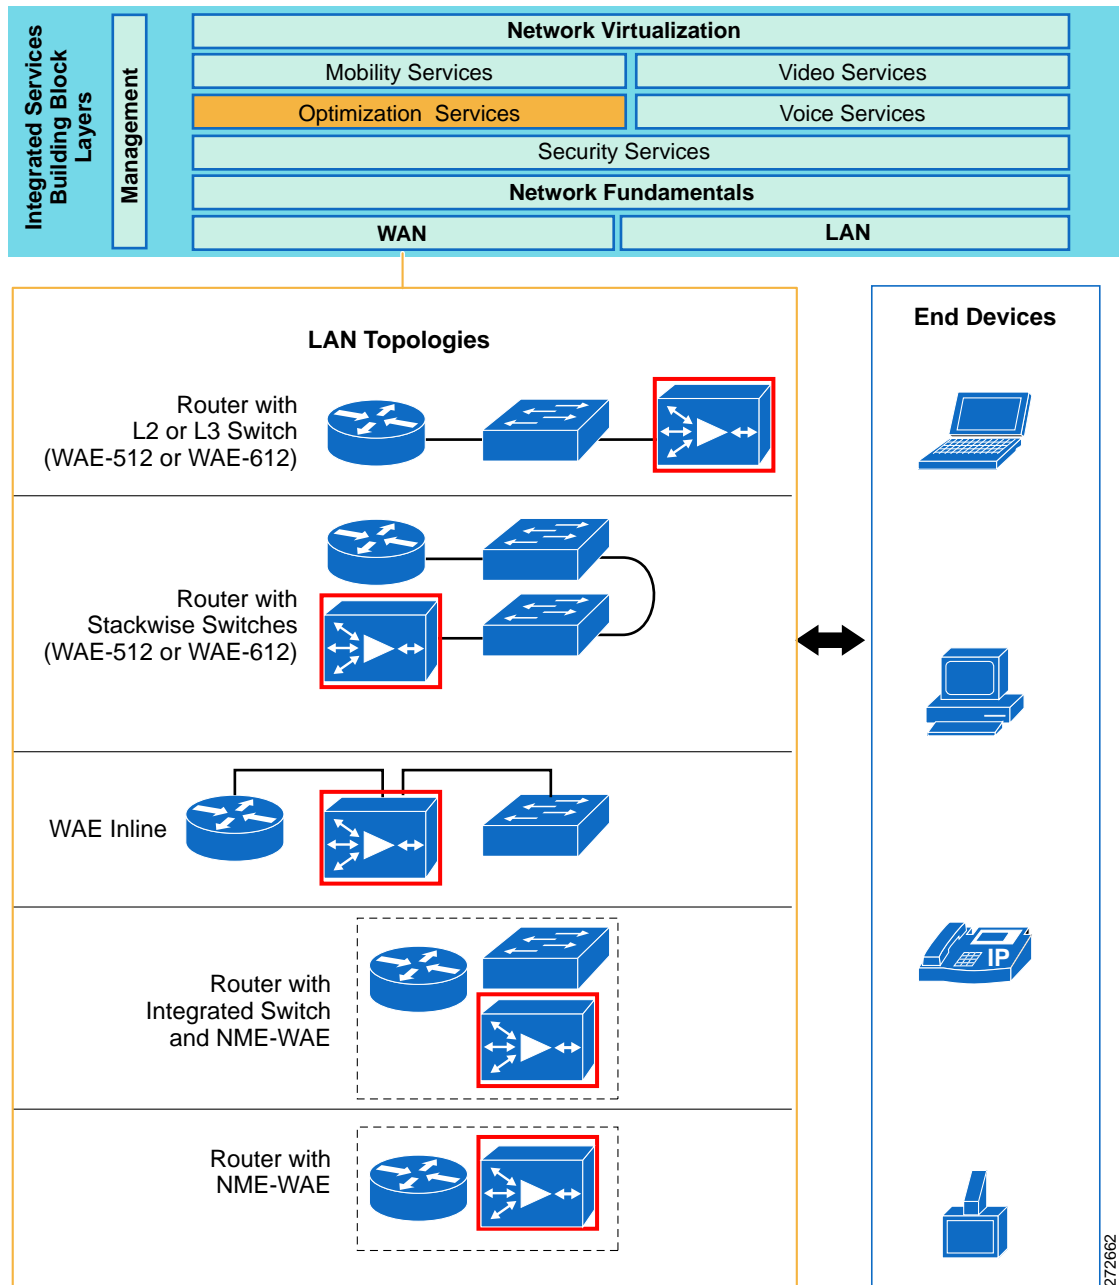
Integrated Services Building Block Layers

Management

Network Virtualization

Mobility Services

Video Services

Optimization Services

Voice Services

Security Services

Network Fundamentals

WAN

LAN

LAN Topologies

Router with L2 or L3 Switch (WAE-512 or WAE-612)

Router with Stackwise Switches (WAE-512 or WAE-612)

WAE Inline

Router with Integrated Switch and NME-WAE

Router with NME-WAE

End Devices

IP

272662